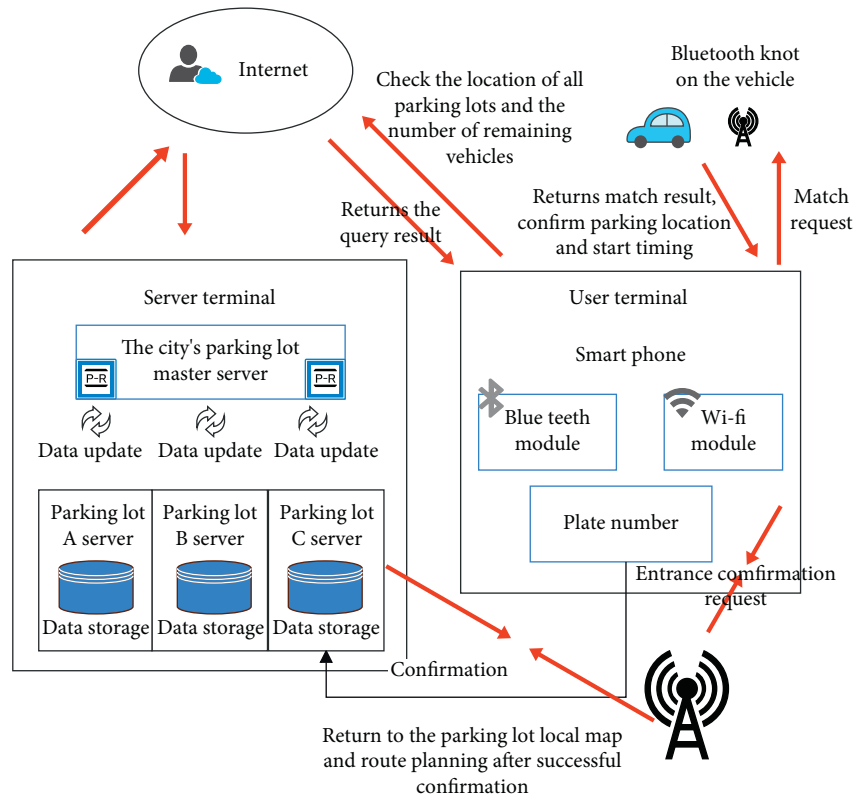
Internet

Check the location of all parking lots and the number of remaining vehicles

Bluetooth knot on the vehicle

Returns the query result

Returns match result, confirm parking location and start timing

Match request

Server terminal

The city's parking lot master server

P-R

P-R

Data update

Data update

Data update

Parking lot A server

Data storage

Parking lot B server

Data storage

Parking lot C server

Data storage

User terminal

Smart phone

Blue teeth module

Wi-fi module

Plate number

Entrance confirmation request

Confirmation

Return to the parking lot local map and route planning after successful confirmation